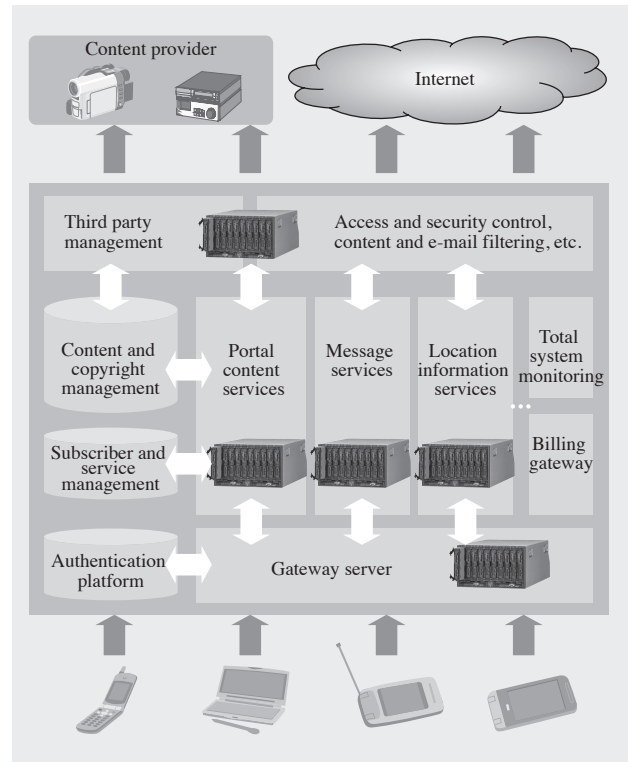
Content provider

Internet

Third party management

Access and security control, content and e-mail filtering, etc.

Content and copyright management

Portal content services

Message services

Location information services

Total system monitoring

Subscriber and service management

Billing gateway

Authentication platform

Gateway server